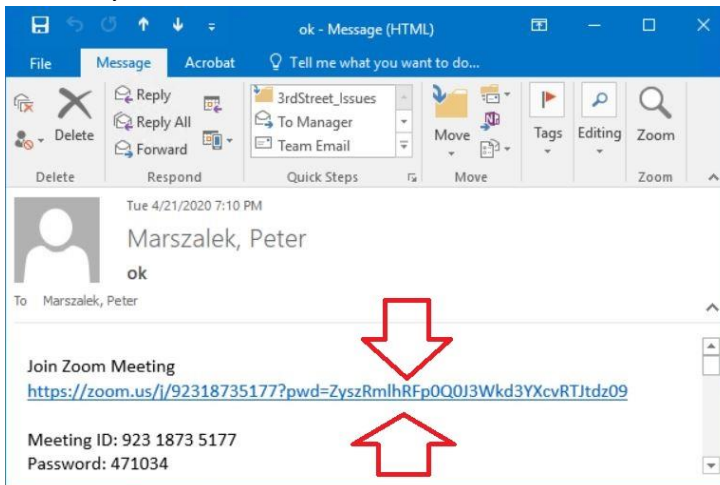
ok - Message (HTML)

File Message Acrobat Tell me what you want to do...

Delete Reply Reply All Forward 3rdStreet_Issues To Manager Team Email Move Tags Editing Zoom

Delete Respond Quick Steps Move Zoom

Tue 4/21/2020 7:10 PM

Marszalek, Peter

ok

To Marszalek, Peter

Join Zoom Meeting
https://zoom.us/j/92318735177?pwd=ZyszRmlhRFp0Q0J3Wkd3YXcvRTJtdz09

Meeting ID: 923 1873 5177
Password: 471034